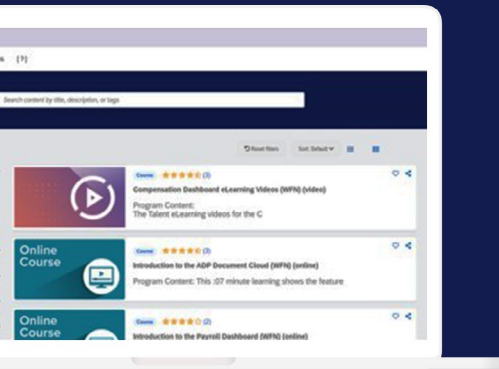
s [?]

Search content by title, description, or tags

Reset filters Sort: Default

Course (3)
Compensation Dashboard eLearning Videos (WFN) (video)
Program Content:
The Talent eLearning videos for the C

Online Course

Course (3)
Introduction to the ADP Document Cloud (WFN) (online)
Program Content: This :07 minute learning shows the feature

Online Course

Course (2)
Introduction to the Payroll Dashboard (WFN) (online)